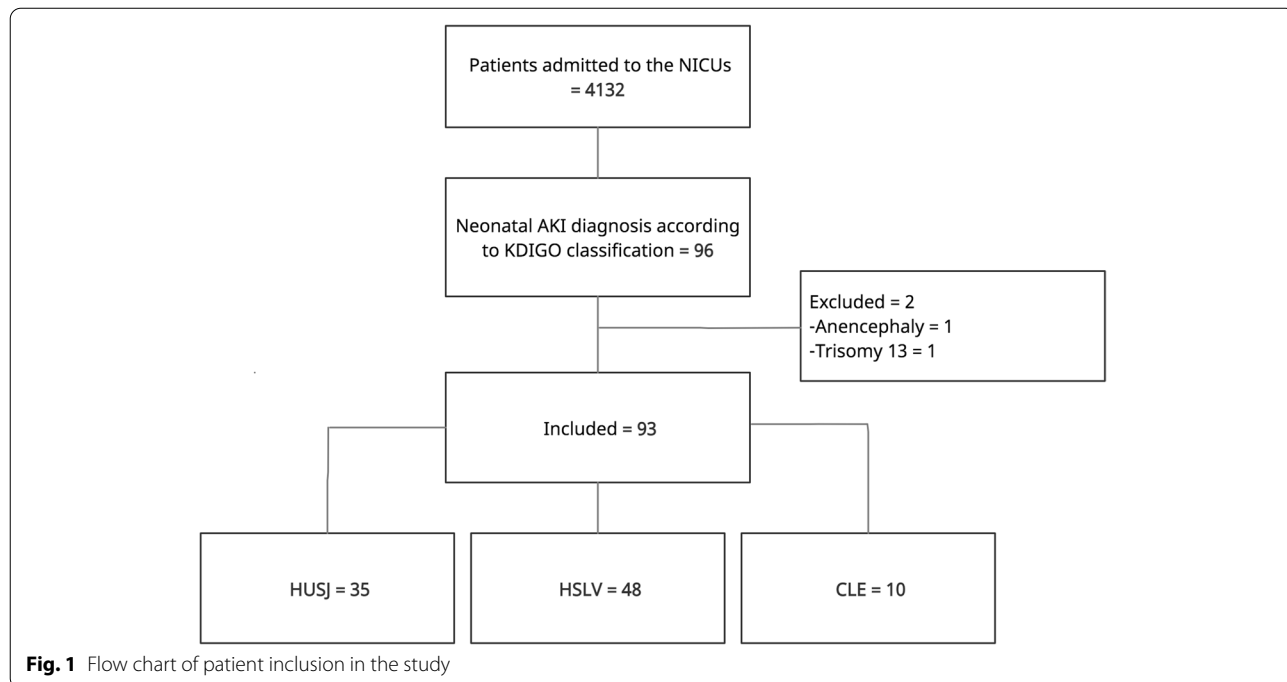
Patients admitted to the NICUs = 4132

Neonatal AKI diagnosis according to KDIGO classification = 96

Excluded = 2
-Anencephaly = 1
-Trisomy 13 = 1

Included = 93

HUSJ = 35

HSLV = 48

CLE = 10

**Fig. 1** Flow chart of patient inclusion in the study